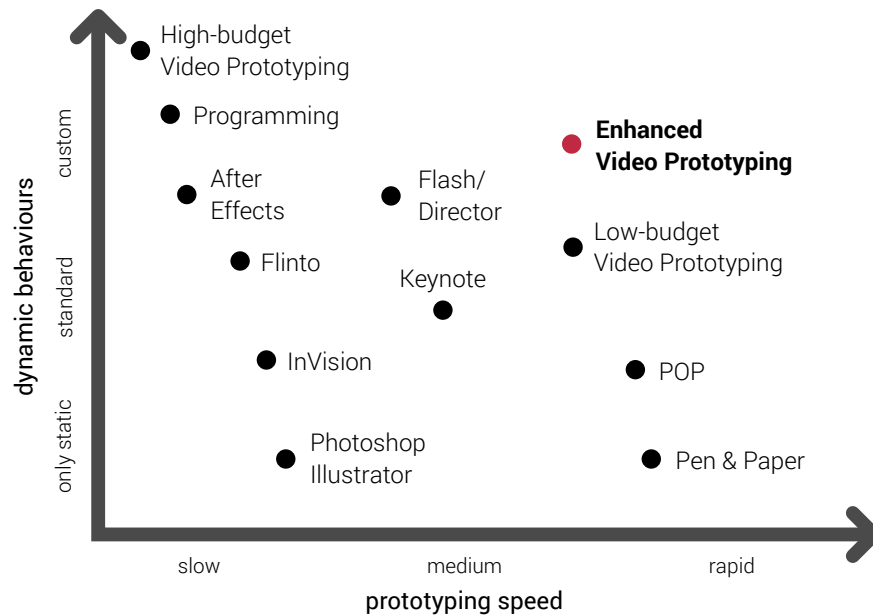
dynamic behaviours

custom

standard

only static

High-budget Video Prototyping

Programming

Enhanced Video Prototyping

After Effects

Flash/ Director

Low-budget Video Prototyping

Flinto

Keynote

InVision

POP

Photoshop Illustrator

Pen & Paper

slow

medium

rapid

prototyping speed